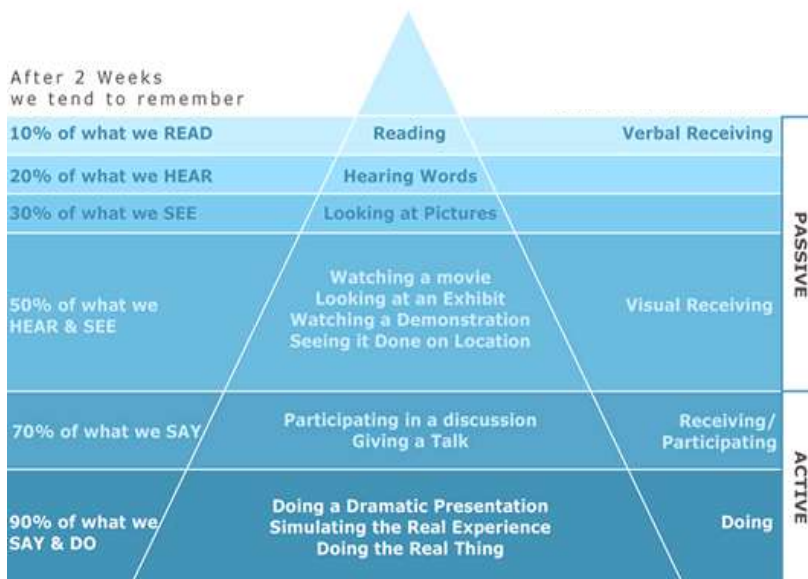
After 2 Weeks
we tend to remember

10% of what we READ
Reading
Verbal Receiving

20% of what we HEAR
Hearing Words

30% of what we SEE
Looking at Pictures

50% of what we HEAR & SEE
Watching a movie
Looking at an Exhibit
Watching a Demonstration
Seeing it Done on Location
Visual Receiving

PASSIVE

70% of what we SAY
Participating in a discussion
Giving a Talk
Receiving/ Participating

90% of what we SAY & DO
Doing a Dramatic Presentation
Simulating the Real Experience
Doing the Real Thing
Doing

ACTIVE